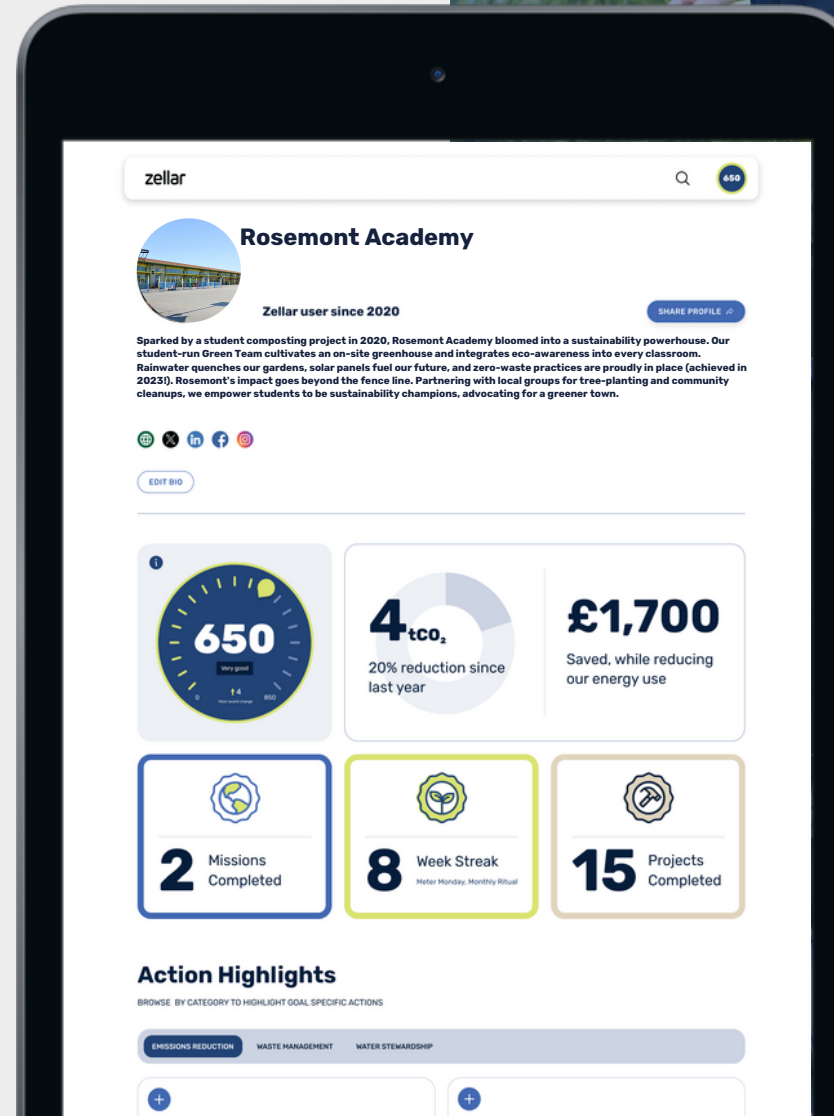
zellar

650

Rosemont Academy

Zellar user since 2020

SHARE PROFILE

Sparked by a student composting project in 2020, Rosemont Academy bloomed into a sustainability powerhouse. Our student-run Green Team cultivates an on-site greenhouse and integrates eco-awareness into every classroom. Rainwater quenches our gardens, solar panels fuel our future, and zero-waste practices are proudly in place (achieved in 2023!). Rosemont's impact goes beyond the fence line. Partnering with local groups for tree-planting and community cleanups, we empower students to be sustainability champions, advocating for a greener town.

EDIT BIO

650

Very good

0 ↑4 850

Most recent change

4 $tCO_2$

20% reduction since last year

£1,700

Saved, while reducing our energy use

2 Missions Completed

8 Week Streak

Meter Monday, Monthly Ritual

15 Projects Completed

Action Highlights

BROWSE BY CATEGORY TO HIGHLIGHT GOAL SPECIFIC ACTIONS

EMISSIONS REDUCTION WASTE MANAGEMENT WATER STEWARDSHIP